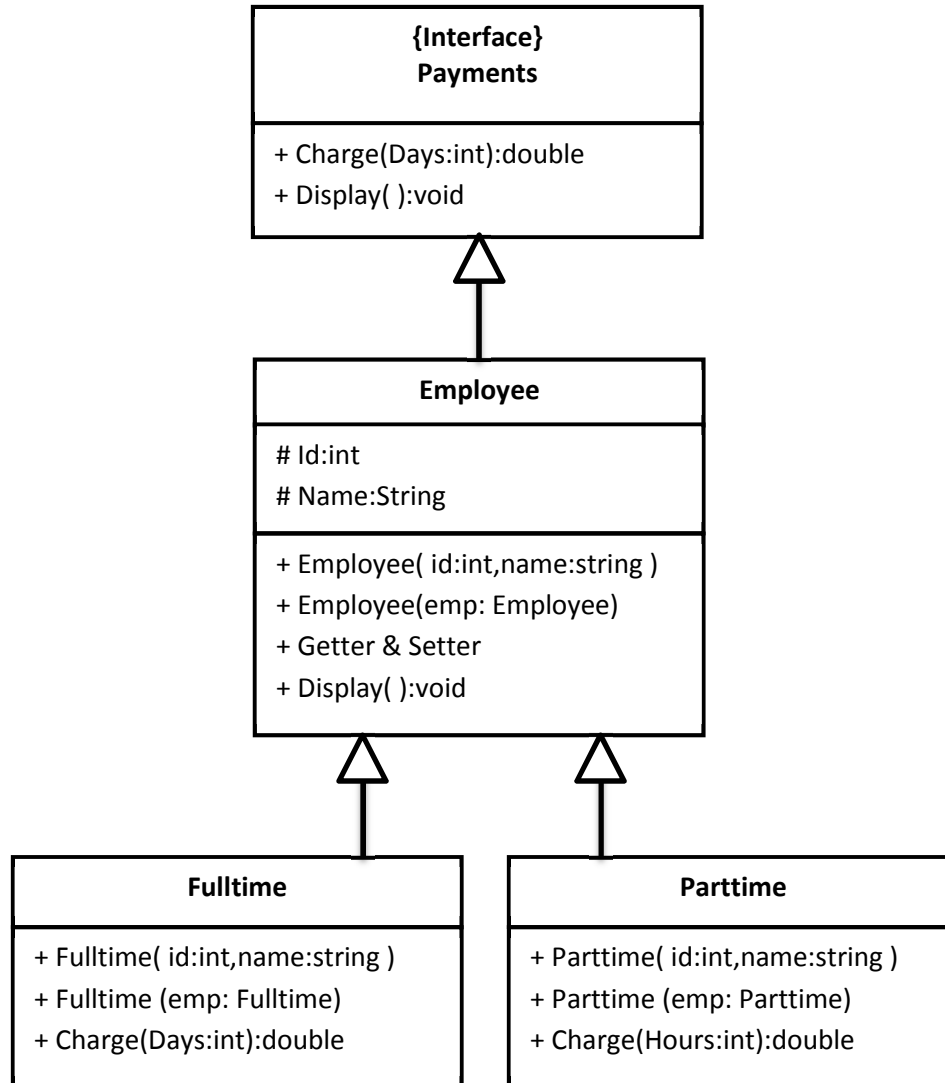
{Interface}
Payments

+ Charge(Days:int):double
+ Display( ):void

Employee

# Id:int
# Name:String

+ Employee( id:int,name:string )
+ Employee(emp: Employee)
+ Getter & Setter
+ Display( ):void

Fulltime

+ Fulltime( id:int,name:string )
+ Fulltime (emp: Fulltime)
+ Charge(Days:int):double

Parttime

+ Parttime( id:int,name:string )
+ Parttime (emp: Parttime)
+ Charge(Hours:int):double